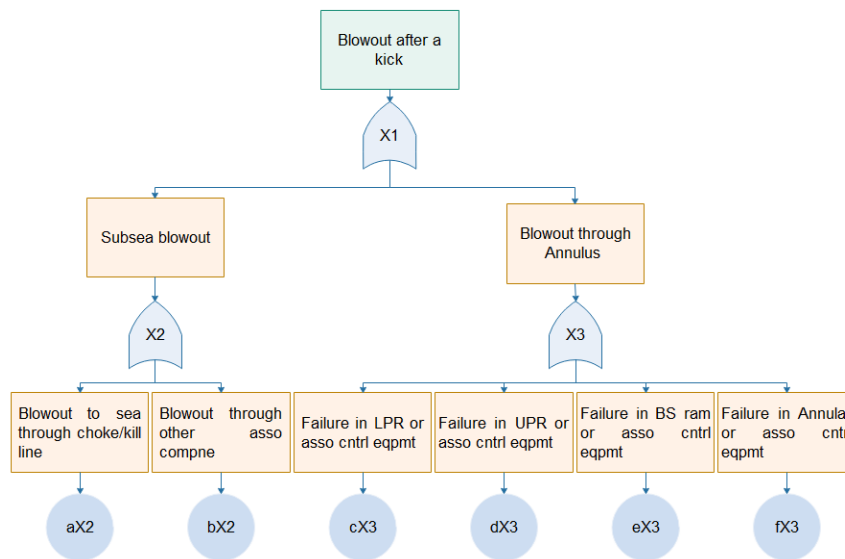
Blowout after a kick

X1

Subsea blowout

Blowout through Annulus

X2

X3

Blowout to sea through choke/kill line

Blowout through other asso compne

Failure in LPR or asso cntrl eqpmt

Failure in UPR or asso cntrl eqpmt

Failure in BS ram or asso cntrl eqpmt

Failure in Annula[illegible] or asso cnt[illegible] eqpmt

aX2

bX2

cX3

dX3

eX3

fX3